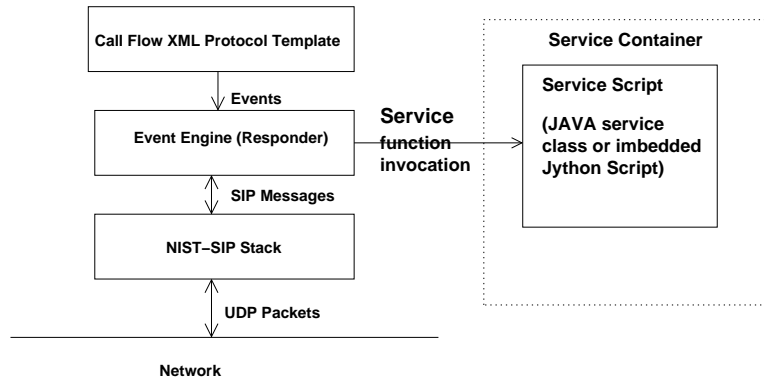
Call Flow XML Protocol Template

Events

Event Engine (Responder)

Service function invocation

Service Container

Service Script

(JAVA service class or imbedded Jython Script)

SIP Messages

NIST−SIP Stack

UDP Packets

Network